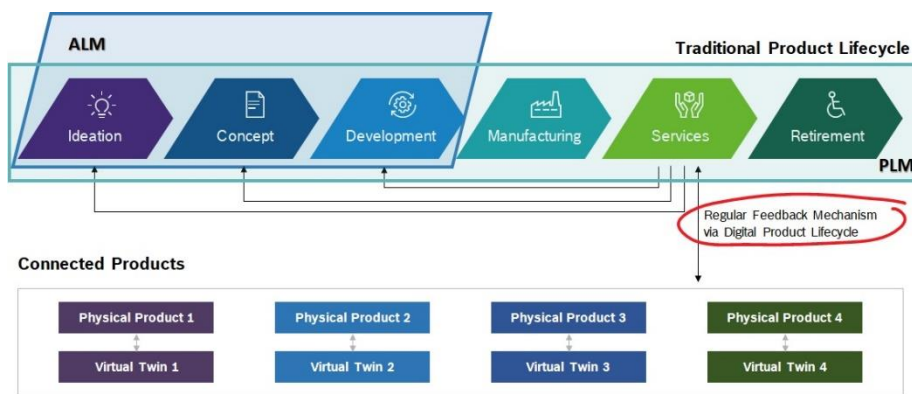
ALM

Traditional Product Lifecycle

Ideation

Concept

Development

Manufacturing

Services

Retirement

PLM

Regular Feedback Mechanism via Digital Product Lifecycle

Connected Products

Physical Product 1

Virtual Twin 1

Physical Product 2

Virtual Twin 2

Physical Product 3

Virtual Twin 3

Physical Product 4

Virtual Twin 4